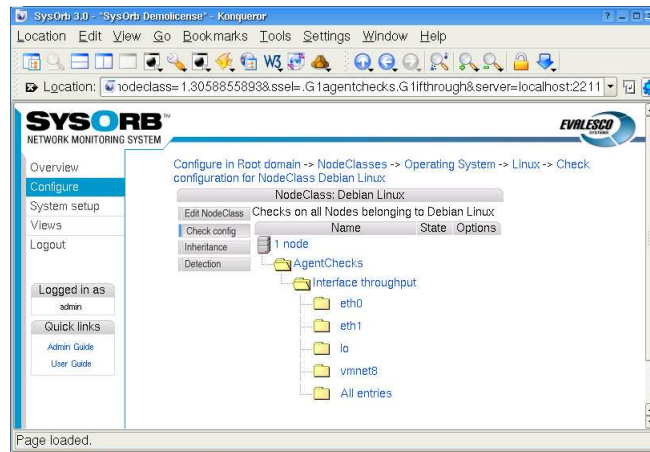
SysOrb 3.0 - "SysOrb Demolicense" - Konqueror

Location Edit View Go Bookmarks Tools Settings Window Help

Location: nodeclass=1.3058855893&ssel=.G1agentchecks.G1ifthrough&server=localhost:2211

SYSORB™
NETWORK MONITORING SYSTEM

EVALESCO SYSTEMS

Overview
Configure
System setup
Views
Logout

Logged in as
admin

Quick links
Admin Guide
User Guide

Configure in Root domain -> NodeClasses -> Operating System -> Linux -> Check configuration for NodeClass Debian Linux

NodeClass: Debian Linux

Edit NodeClass
Check config
Inheritance
Detection

Checks on all Nodes belonging to Debian Linux

| Name | State | Options |
|---|---|---|

1 node
AgentChecks
Interface throughput
eth0
eth1
lo
vmnet8
All entries

Page loaded.